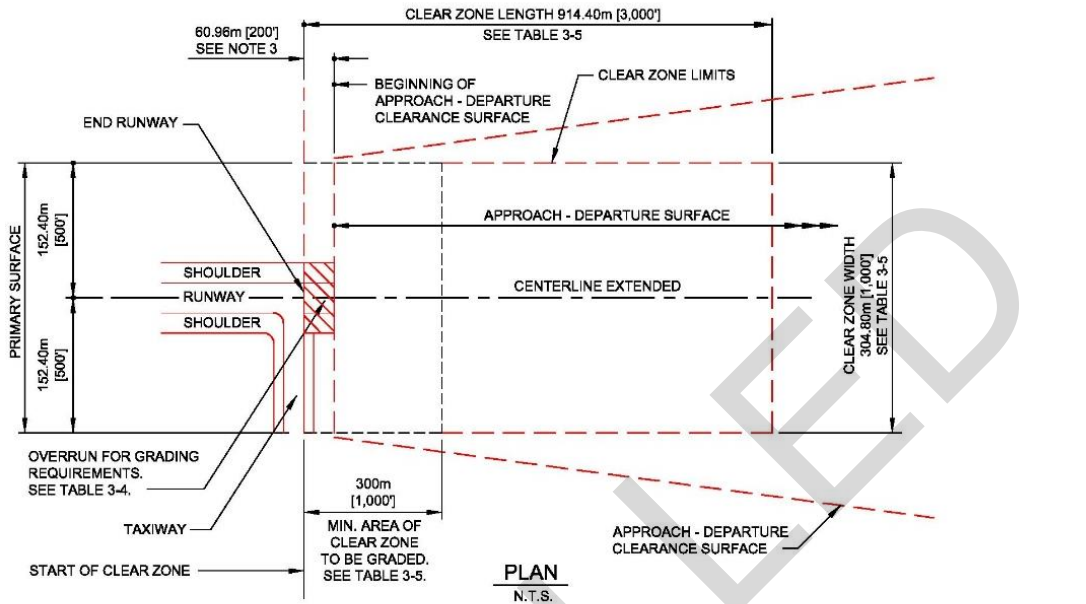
CLEAR ZONE LENGTH 914.40m [3,000']
SEE TABLE 3-5

60.96m [200']
SEE NOTE 3

BEGINNING OF
APPROACH - DEPARTURE
CLEARANCE SURFACE

CLEAR ZONE LIMITS

END RUNWAY

APPROACH - DEPARTURE SURFACE

PRIMARY SURFACE

152.40m
[500']

SHOULDER

RUNWAY

SHOULDER

152.40m
[500']

CENTERLINE EXTENDED

CLEAR ZONE WIDTH
304.80m [1,000']
SEE TABLE 3-5

OVERRUN FOR GRADING
REQUIREMENTS.
SEE TABLE 3-4.

300m
[1,000']

TAXIWAY

MIN. AREA OF
CLEAR ZONE
TO BE GRADED.
SEE TABLE 3-5.

APPROACH - DEPARTURE
CLEARANCE SURFACE

START OF CLEAR ZONE

PLAN
N.T.S.

LED